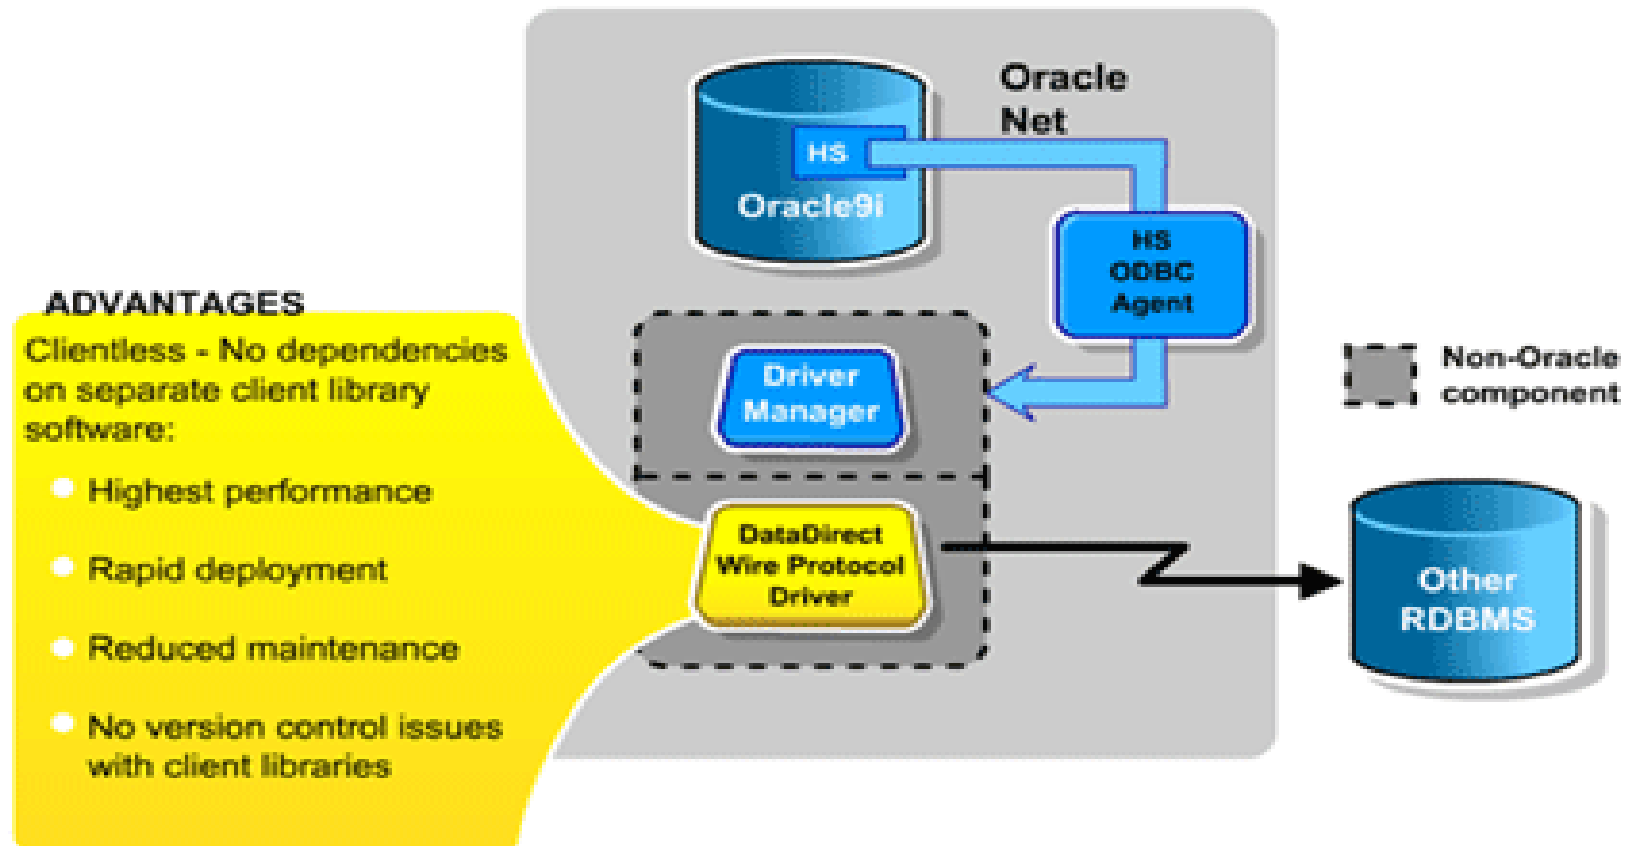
HS

Oracle9i

Oracle Net

HS ODBC Agent

Driver Manager

Non-Oracle component

ADVANTAGES

Clientless - No dependencies on separate client library software:

Highest performance

Rapid deployment

Reduced maintenance

No version control issues with client libraries

DataDirect Wire Protocol Driver

Other RDBMS